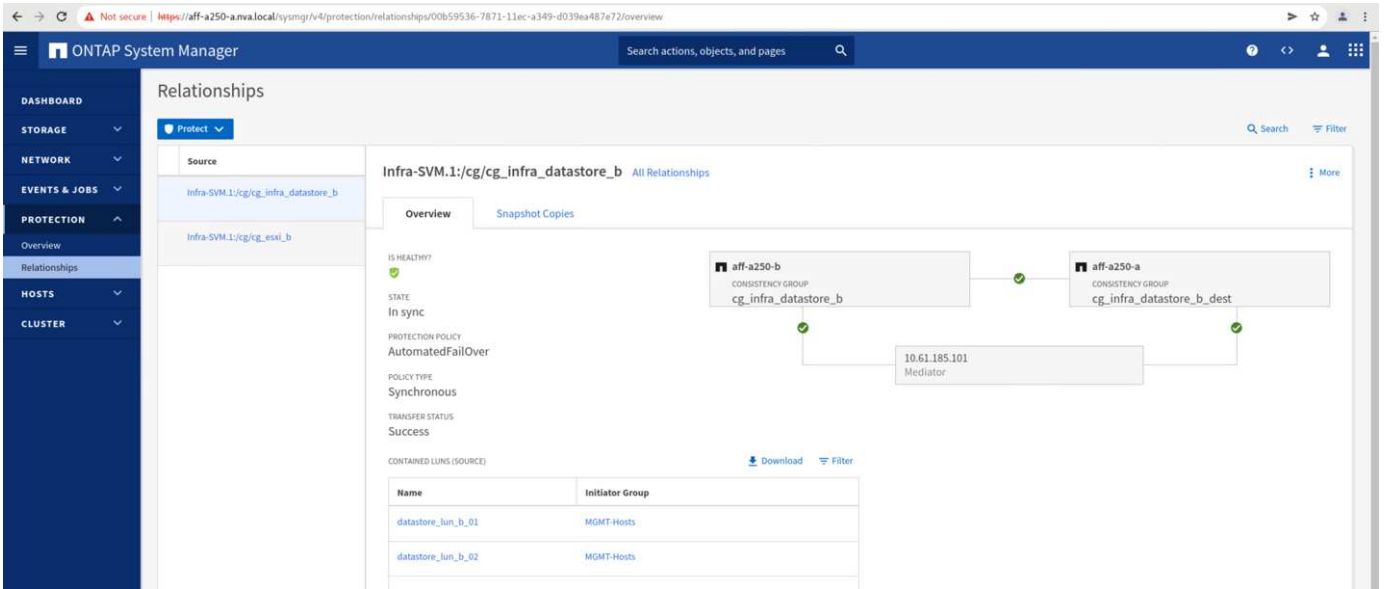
Not secure | https://aff-a250-a.nva.local/sysmgr/v4/protection/relationships/00b59536-7871-11ec-a349-d039ea487e72/overview

ONTAP System Manager

Search actions, objects, and pages

DASHBOARD
STORAGE
NETWORK
EVENTS & JOBS
PROTECTION
Overview
Relationships
HOSTS
CLUSTER

Relationships

Protect

Search Filter

Source
Infra-SVM.1:/cg/cg_infra_datastore_b
Infra-SVM.1:/cg/cg_esxi_b

Infra-SVM.1:/cg/cg_infra_datastore_b All Relationships

More

Overview Snapshot Copies

IS HEALTHY?

STATE
In sync

PROTECTION POLICY
AutomatedFailOver

POLICY TYPE
Synchronous

TRANSFER STATUS
Success

aff-a250-b
CONSISTENCY GROUP
cg_infra_datastore_b

aff-a250-a
CONSISTENCY GROUP
cg_infra_datastore_b_dest

10.61.185.101
Mediator

CONTAINED LUNS (SOURCE)

Download Filter

| Name | Initiator Group |
|---|---|
| datastore_lun_b_01 | MGMT-Hosts |
| datastore_lun_b_02 | MGMT-Hosts |